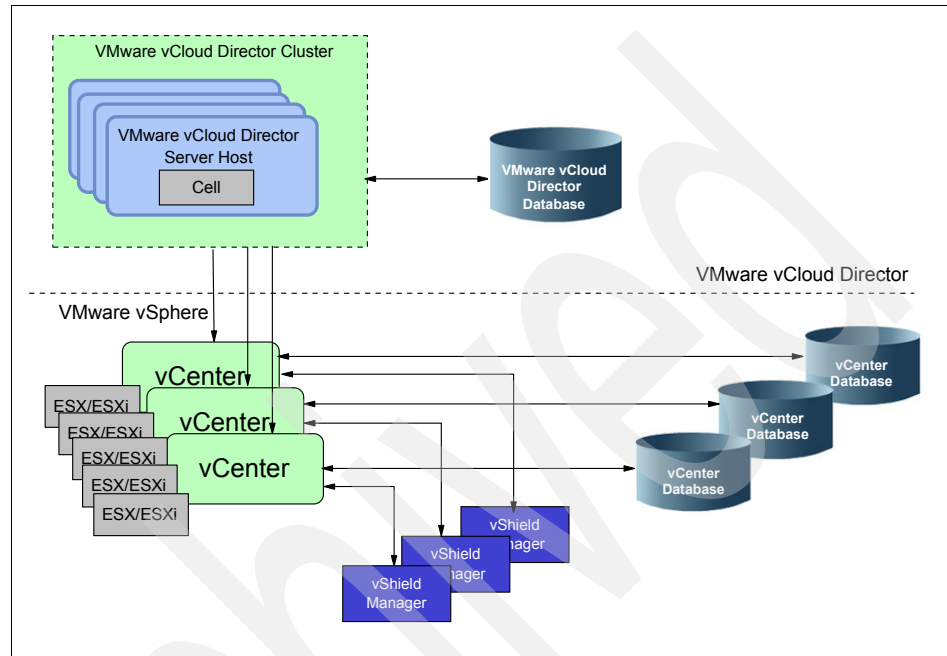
VMware vCloud Director Cluster

VMware vCloud Director Server Host

Cell

VMware vCloud Director Database

VMware vCloud Director

VMware vSphere

vCenter

vCenter

vCenter

ESX/ESXi

ESX/ESXi

ESX/ESXi

ESX/ESXi

ESX/ESXi

vCenter Database

vCenter Database

vCenter Database

vShield Manager

vShield Manager

vShield Manager